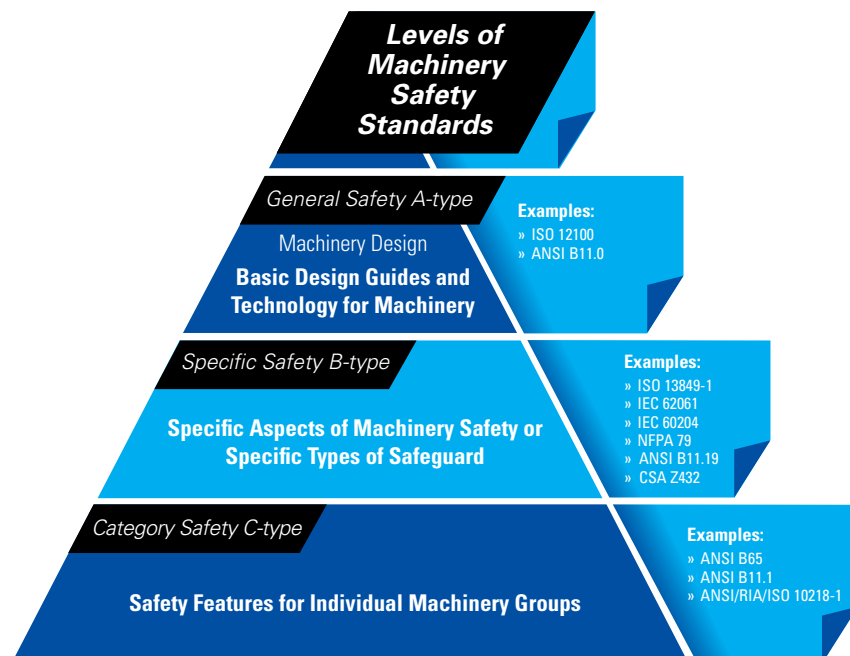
Levels of Machinery Safety Standards

General Safety A-type

Machinery Design

Basic Design Guides and Technology for Machinery

Examples:
» ISO 12100
» ANSI B11.0

Specific Safety B-type

Specific Aspects of Machinery Safety or Specific Types of Safeguard

Examples:
» ISO 13849-1
» IEC 62061
» IEC 60204
» NFPA 79
» ANSI B11.19
» CSA Z432

Category Safety C-type

Safety Features for Individual Machinery Groups

Examples:
» ANSI B65
» ANSI B11.1
» ANSI/RIA/ISO 10218-1